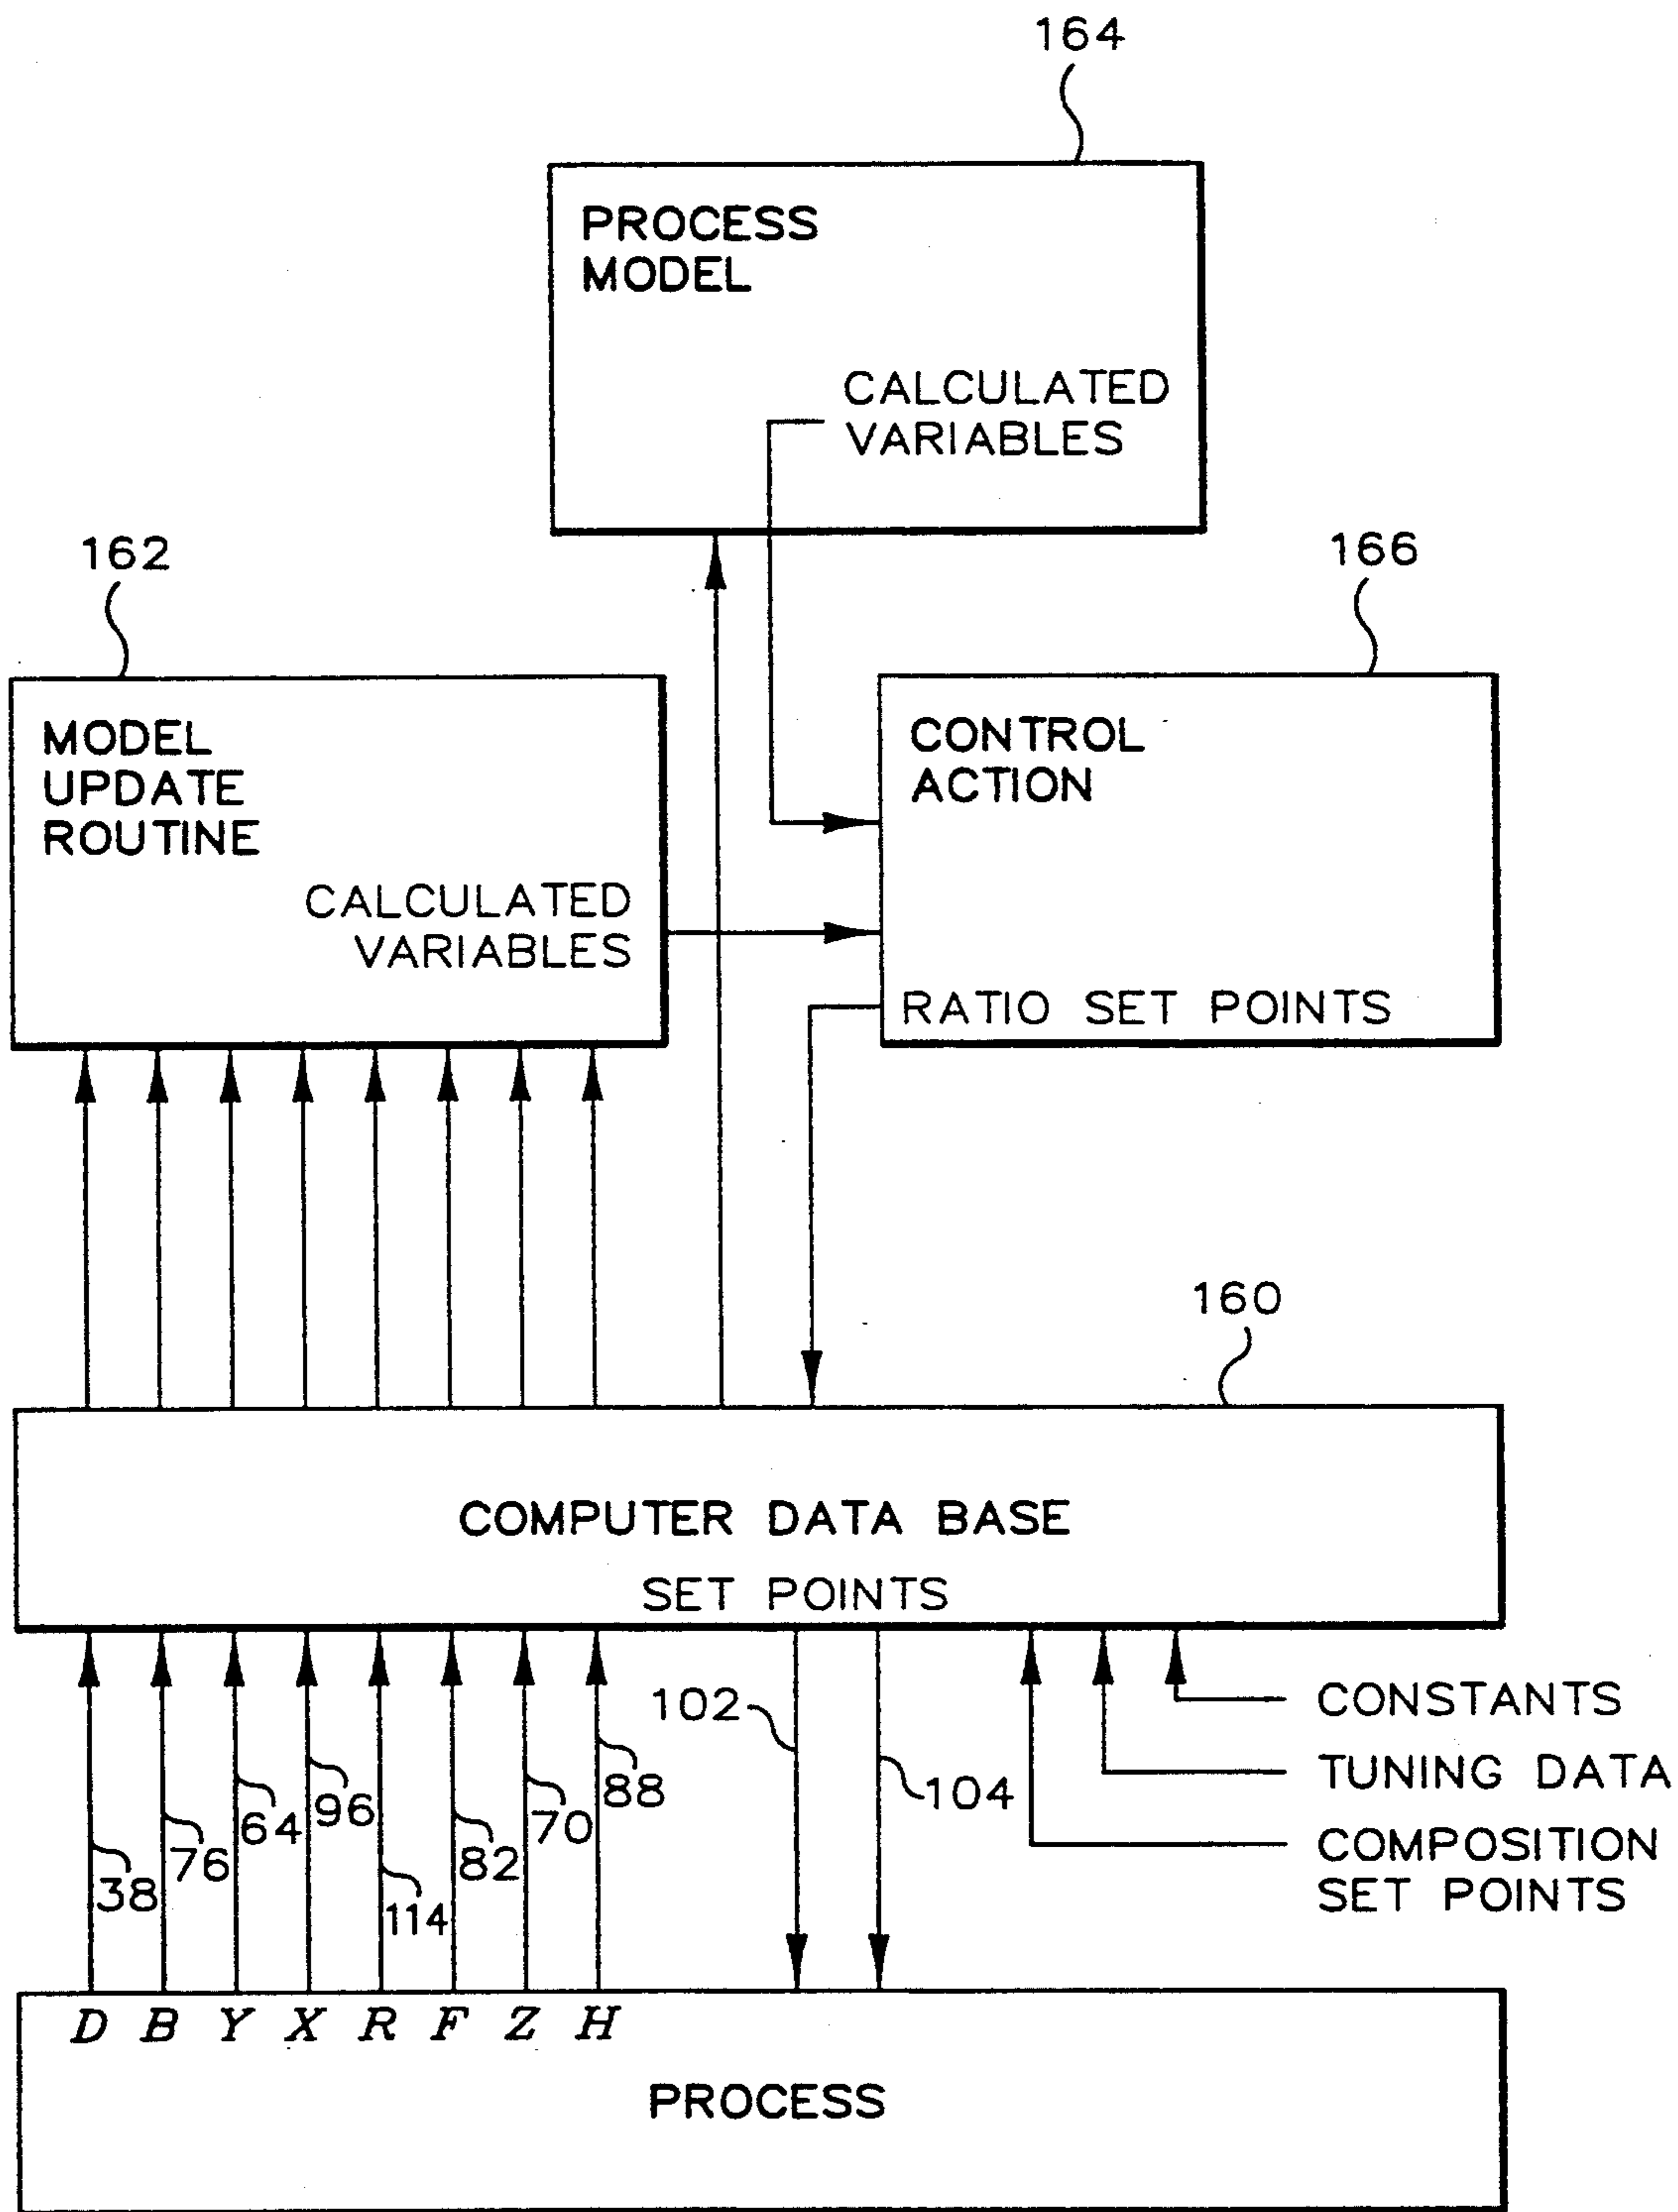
164

PROCESS MODEL

CALCULATED VARIABLES

162

166

MODEL UPDATE ROUTINE

CALCULATED VARIABLES

CONTROL ACTION

RATIO SET POINTS

160

COMPUTER DATA BASE

SET POINTS

102

104

38

76

64

96

114

82

70

88

CONSTANTS

TUNING DATA

COMPOSITION SET POINTS

$D$ $B$ $Y$ $X$ $R$ $F$ $Z$ $H$

PROCESS